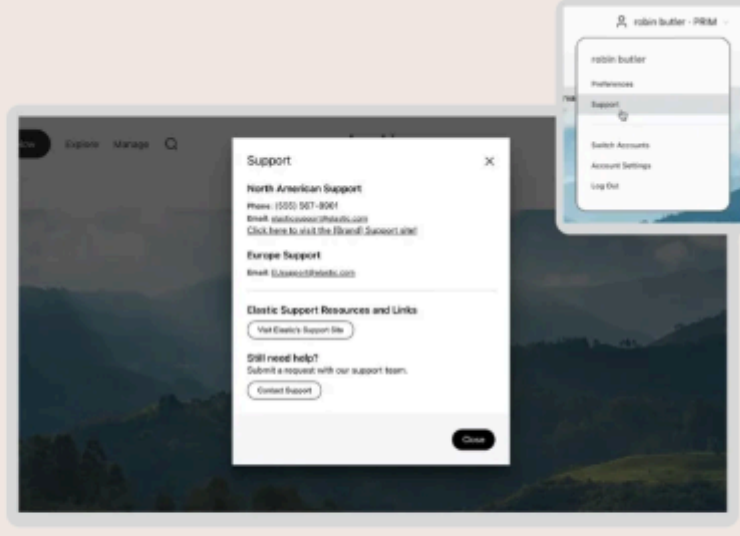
robin butler · PRIM

robin butler

Preferences

Support

Switch Accounts

Account Settings

Log Out

Explore Manage

Support

North American Support

Phone: (555) 567-8901

Email: elasticsupport@elastic.com

Click here to visit the [Brand] Support site!

Europe Support

Email: EUsupport@elastic.com

Elastic Support Resources and Links

Visit Elastic's Support Site

Still need help?

Submit a request with our support team.

Contact Support

Close